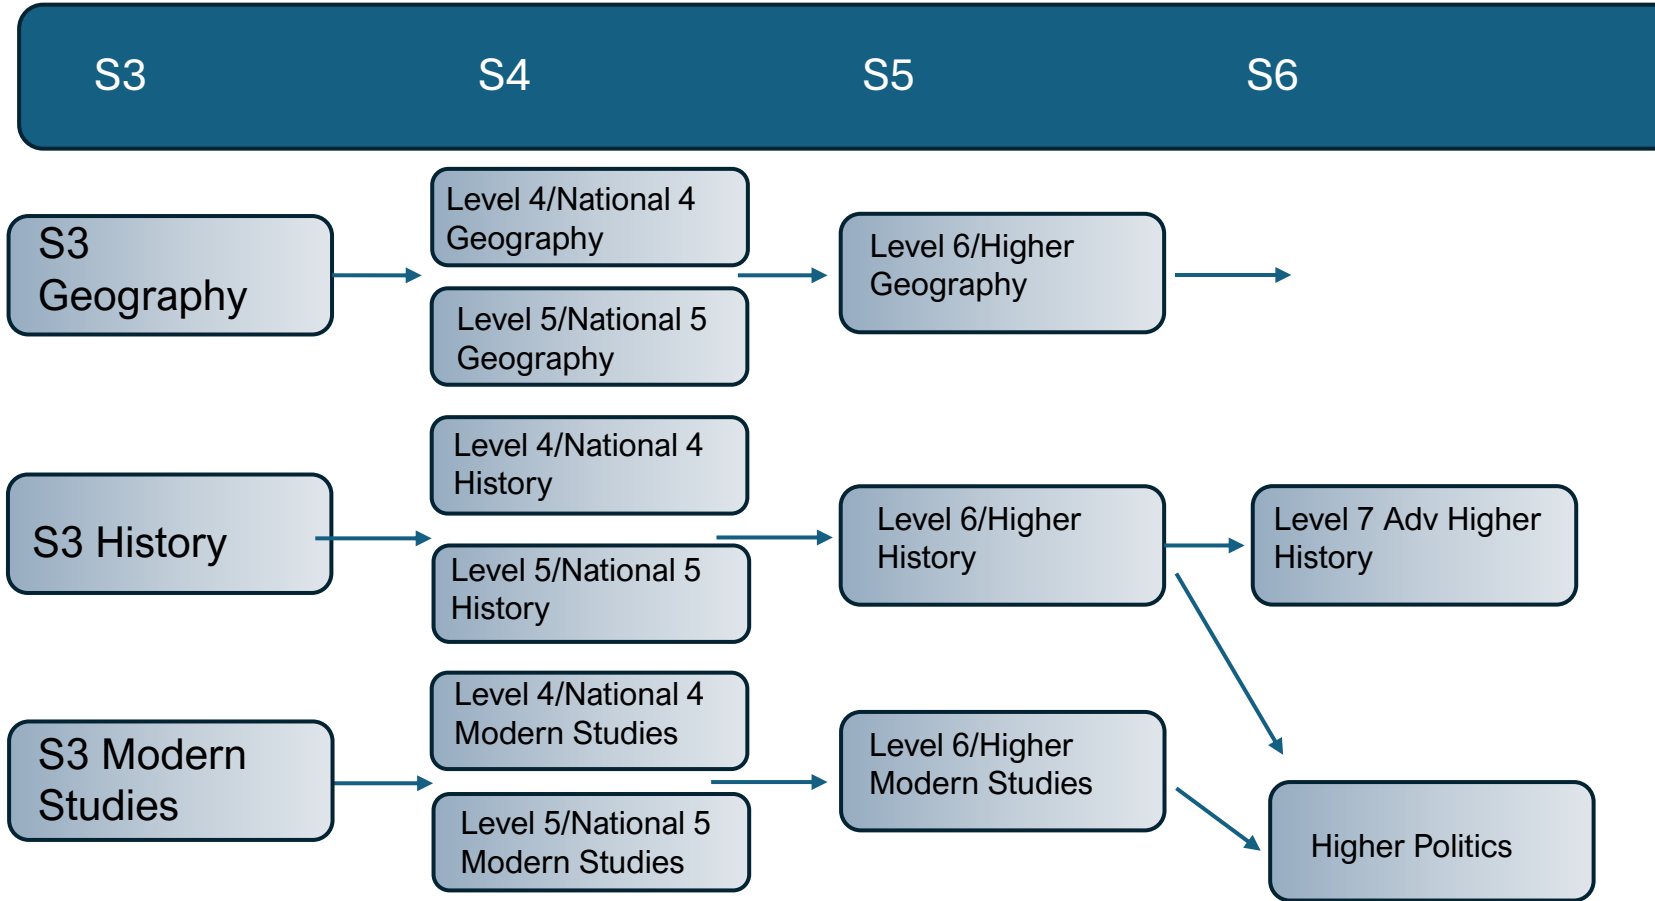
S3 S4 S5 S6

S3 Geography

Level 4/National 4 Geography

Level 5/National 5 Geography

Level 6/Higher Geography

S3 History

Level 4/National 4 History

Level 5/National 5 History

Level 6/Higher History

Level 7 Adv Higher History

S3 Modern Studies

Level 4/National 4 Modern Studies

Level 5/National 5 Modern Studies

Level 6/Higher Modern Studies

Higher Politics